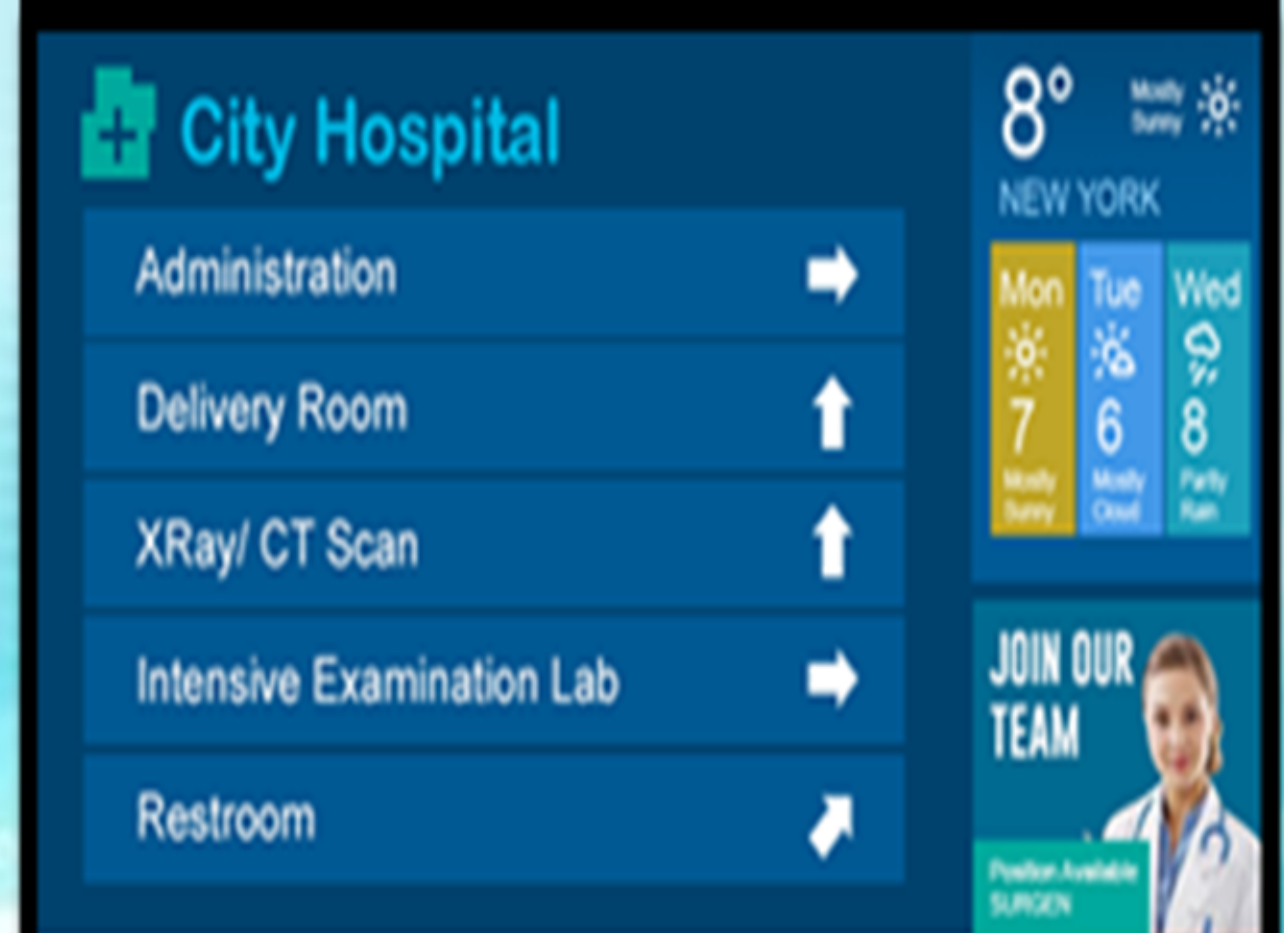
City Hospital

Administration

Delivery Room

XRay/ CT Scan

Intensive Examination Lab

Restroom

8°

Mostly Sunny

NEW YORK

| Mon | Tue | Wed |
|---|---|---|
| 7 | 6 | 8 |
| Mostly Sunny | Mostly Cloud | Partly Rain |

JOIN OUR TEAM

Position Available SURGEN